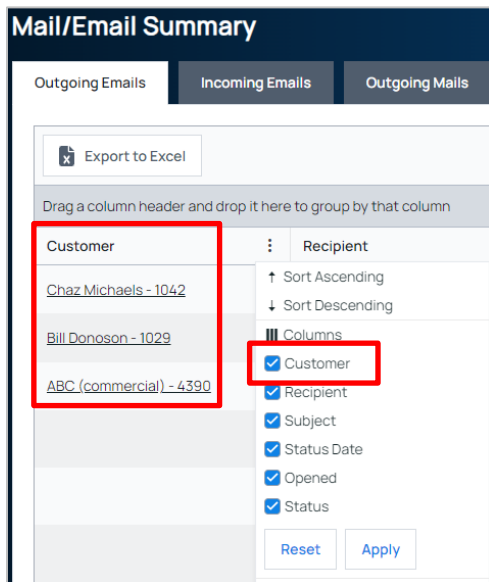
Mail/Email Summary

Outgoing Emails | Incoming Emails | Outgoing Mails

Export to Excel

Drag a column header and drop it here to group by that column

Customer ⋮ Recipient

Chaz Michaels - 1042

Bill Donoson - 1029

ABC (commercial) - 4390

↑ Sort Ascending
↓ Sort Descending
Columns
Customer
Recipient
Subject
Status Date
Opened
Status

Reset Apply